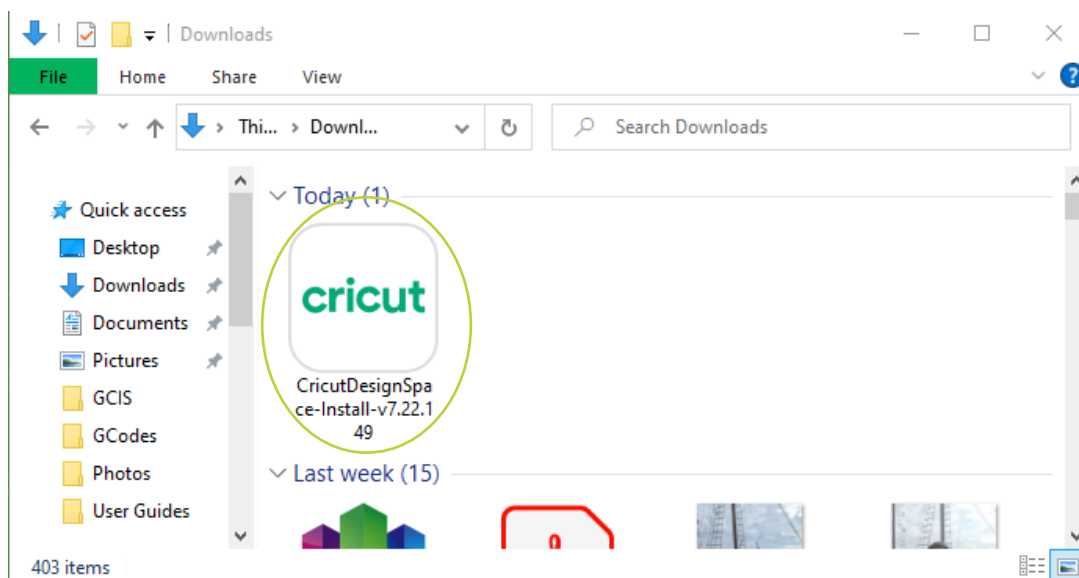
Downloads

File Home Share View

Thi... › Downl...

Search Downloads

Quick access
Desktop
Downloads
Documents
Pictures
GCIS
GCodes
Photos
User Guides

Today (1)

cricut

CricutDesignSpace-Install-v7.22.149

Last week (15)

403 items